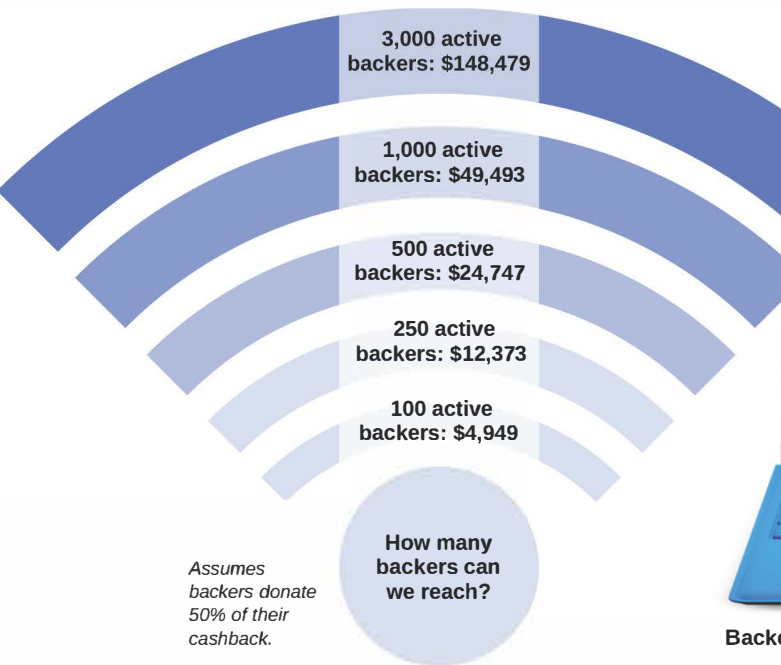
3,000 active backers: $148,479

1,000 active backers: $49,493

500 active backers: $24,747

250 active backers: $12,373

100 active backers: $4,949

How many backers can we reach?

Assumes backers donate 50% of their cashback.

Back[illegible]